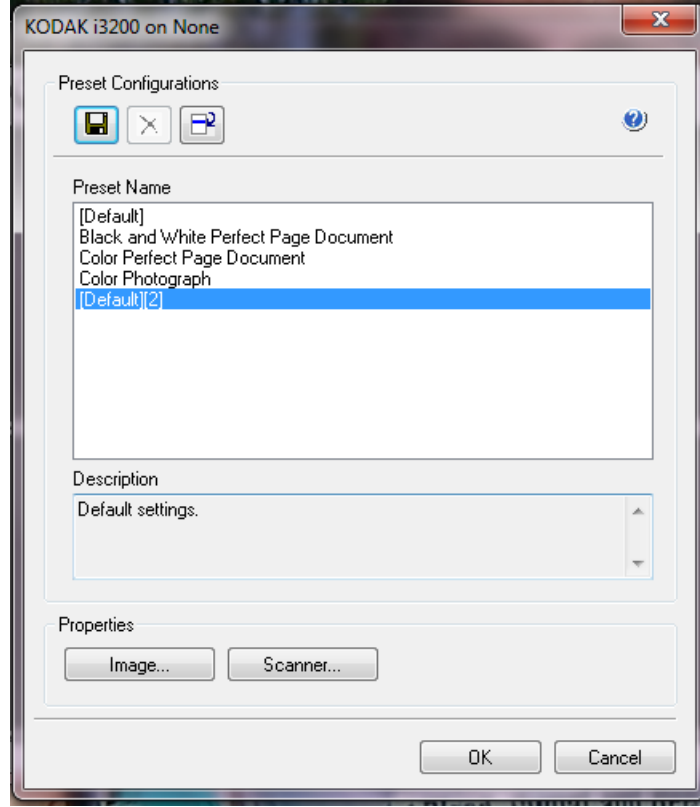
KODAK i3200 on None

Preset Configurations

Preset Name

[Default]
Black and White Perfect Page Document
Color Perfect Page Document
Color Photograph
[Default][2]

Description

Default settings.

Properties

Image...

Scanner...

OK

Cancel